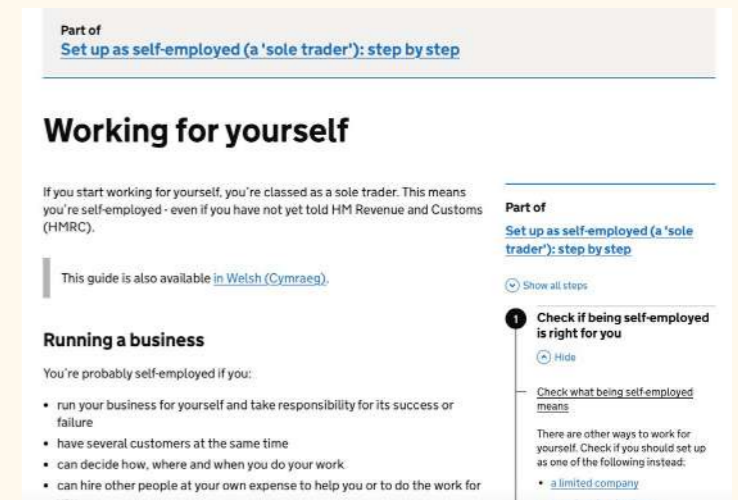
Part of
Set up as self-employed (a 'sole trader'): step by step

# Working for yourself

If you start working for yourself, you're classed as a sole trader. This means you're self-employed - even if you have not yet told HM Revenue and Customs (HMRC).

This guide is also available in Welsh (Cymraeg).

## Running a business

You're probably self-employed if you:

- run your business for yourself and take responsibility for its success or failure
- have several customers at the same time
- can decide how, where and when you do your work
- can hire other people at your own expense to help you or to do the work for

Part of
Set up as self-employed (a 'sole trader'): step by step

Show all steps

1 Check if being self-employed is right for you

Hide

Check what being self-employed means

There are other ways to work for yourself. Check if you should set up as one of the following instead:

- a limited company